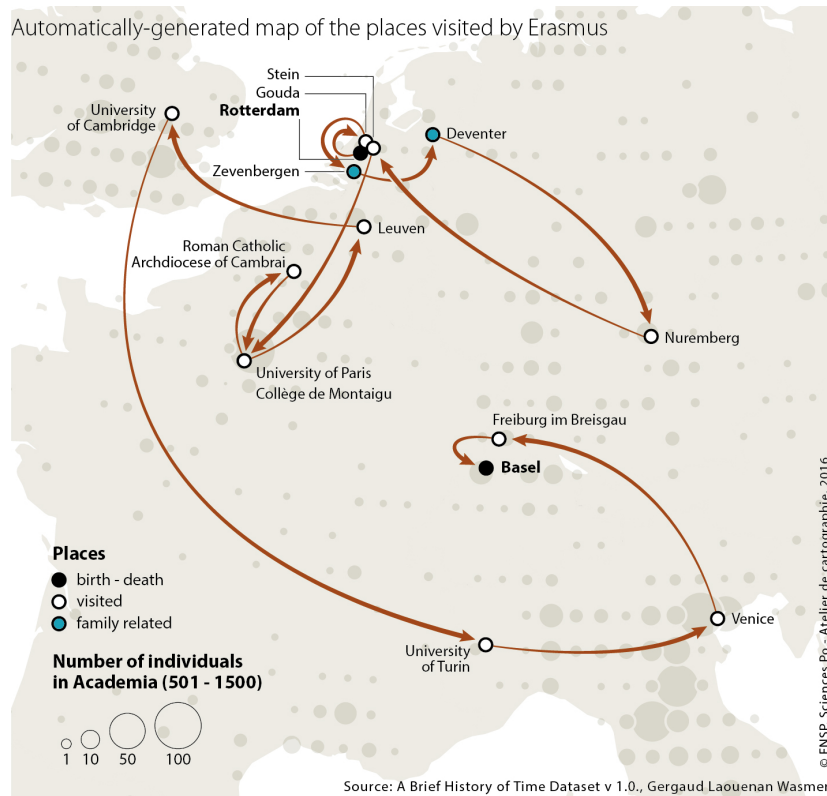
Automatically-generated map of the places visited by Erasmus

Stein
Gouda
Rotterdam
University of Cambridge
Deventer
Zevenbergen
Leuven
Roman Catholic Archdiocese of Cambrai
University of Paris Collège de Montaigu
Nuremberg
Freiburg im Breisgau
Basel
Venice
University of Turin

Places
birth - death
visited
family related

Number of individuals in Academia (501 - 1500)
1 10 50 100

© FNSP. Sciences Po - Atelier de cartographie, 2016

Source: A Brief History of Time Dataset v 1.0., Gergaud Laouenan Wasmer